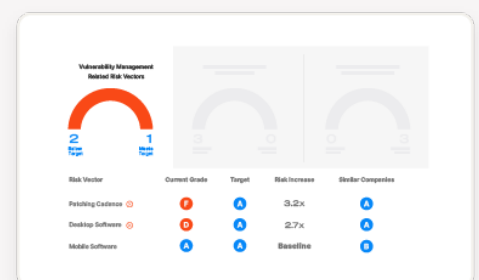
Vulnerability Management Related Risk Vectors

2 Below Target

1 Meets Target

| Risk Vector | Current Grade | Target | Risk Increase | Similar Companies |
|---|---|---|---|---|
| Patching Cadence | F | A | 3.2x | A |
| Desktop Software | D | A | 2.7x | A |
| Mobile Software | A | A | Baseline | B |